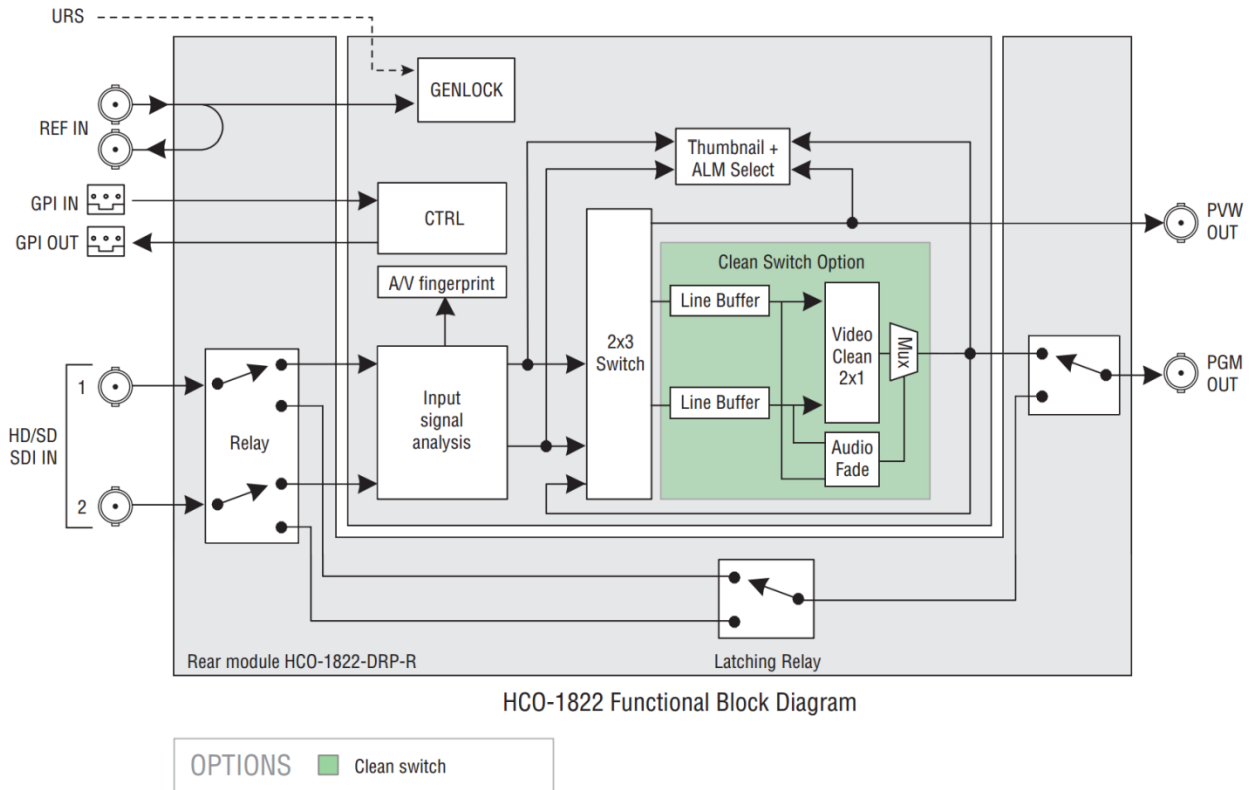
URS

GENLOCK

REF IN

Thumbnail + ALM Select

GPI IN

CTRL

GPI OUT

PVW OUT

Clean Switch Option

A/V fingerprint

Line Buffer

2x3 Switch

Video Clean 2x1

Mux

1

Input signal analysis

PGM OUT

HD/SD SDI IN

Relay

Line Buffer

Audio Fade

2

Latching Relay

Rear module HCO-1822-DRP-R

HCO-1822 Functional Block Diagram

OPTIONS Clean switch